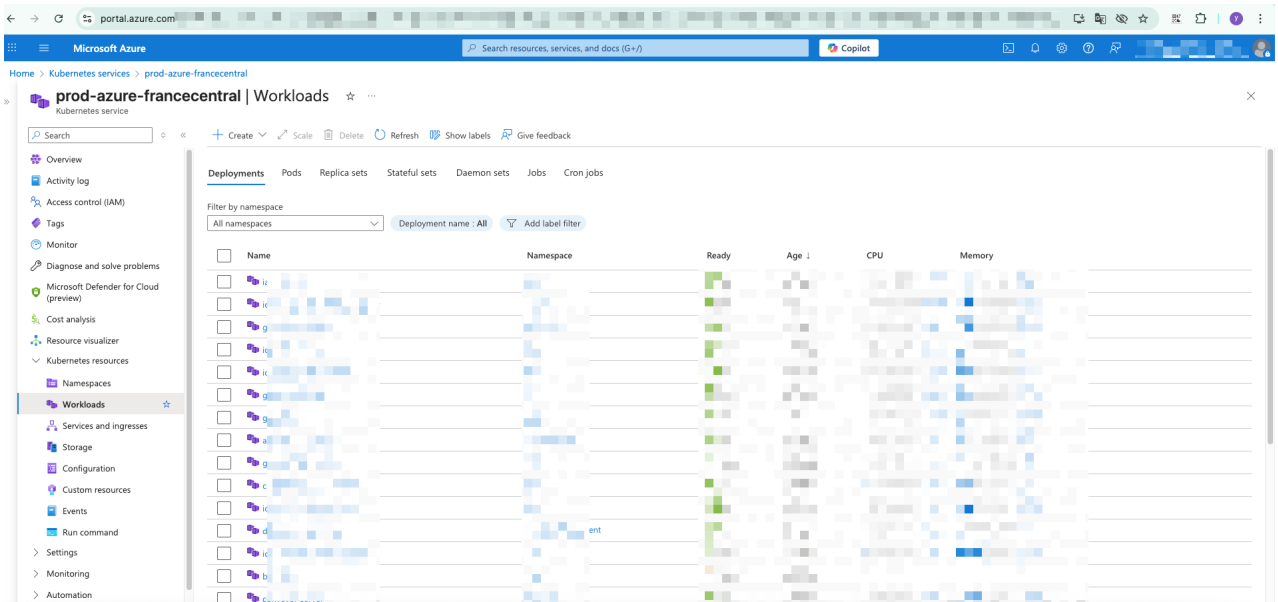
portal.azure.com

Microsoft Azure

Search resources, services, and docs (G+/)

Copilot

Home > Kubernetes services > prod-azure-francecentral

prod-azure-francecentral | Workloads

Kubernetes service

Search

Overview
Activity log
Access control (IAM)
Tags
Monitor
Diagnose and solve problems
Microsoft Defender for Cloud (preview)
Cost analysis
Resource visualizer
Kubernetes resources
Namespaces
Workloads
Services and ingresses
Storage
Configuration
Custom resources
Events
Run command
Settings
Monitoring
Automation

+ Create | Scale | Delete | Refresh | Show labels | Give feedback

Deployments | Pods | Replica sets | Stateful sets | Daemon sets | Jobs | Cron jobs

Filter by namespace
All namespaces

Deployment name : All

Add label filter

| Name | Namespace | Ready | Age ↓ | CPU | Memory |
|---|---|---|---|---|---|
| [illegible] | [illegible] | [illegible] | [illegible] | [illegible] | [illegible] |
| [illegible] | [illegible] | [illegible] | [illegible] | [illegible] | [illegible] |
| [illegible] | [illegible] | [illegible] | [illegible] | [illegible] | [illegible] |
| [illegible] | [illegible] | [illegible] | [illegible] | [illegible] | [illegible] |
| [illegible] | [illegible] | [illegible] | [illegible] | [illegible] | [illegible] |
| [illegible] | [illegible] | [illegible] | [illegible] | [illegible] | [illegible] |
| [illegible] | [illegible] | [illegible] | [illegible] | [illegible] | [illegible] |
| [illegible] | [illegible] | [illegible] | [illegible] | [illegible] | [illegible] |
| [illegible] | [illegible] | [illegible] | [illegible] | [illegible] | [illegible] |
| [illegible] | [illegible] | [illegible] | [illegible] | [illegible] | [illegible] |
| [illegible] | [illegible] | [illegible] | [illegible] | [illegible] | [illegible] |
| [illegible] | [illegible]ent | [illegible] | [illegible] | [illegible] | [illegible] |
| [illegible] | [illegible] | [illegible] | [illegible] | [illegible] | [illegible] |
| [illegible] | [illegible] | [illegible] | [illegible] | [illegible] | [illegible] |